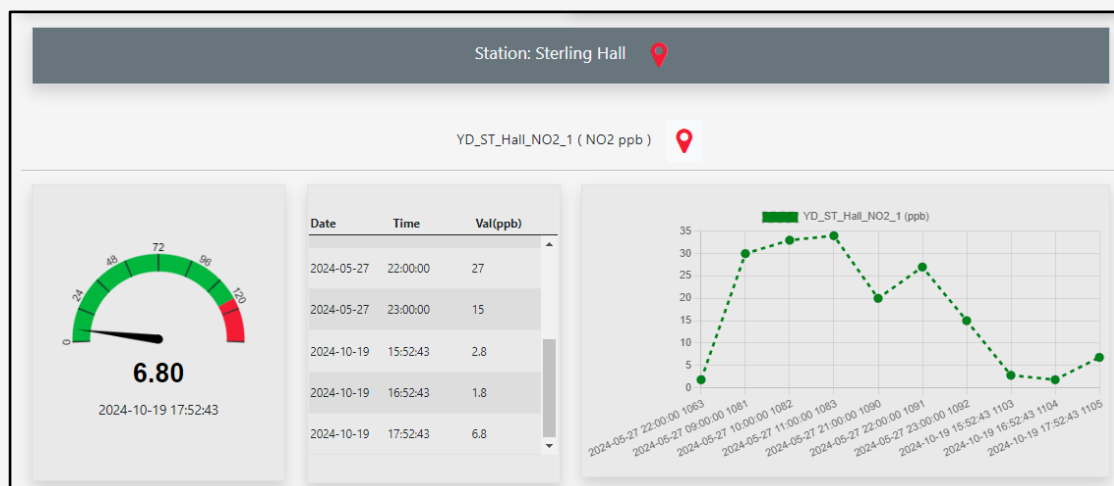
Station: Sterling Hall

YD_ST_Hall_NO2_1 ( NO2 ppb )

0
24
48
72
96
120

6.80

2024-10-19 17:52:43

| Date | Time | Val(ppb) |
|---|---|---|
| 2024-05-27 | 22:00:00 | 27 |
| 2024-05-27 | 23:00:00 | 15 |
| 2024-10-19 | 15:52:43 | 2.8 |
| 2024-10-19 | 16:52:43 | 1.8 |
| 2024-10-19 | 17:52:43 | 6.8 |

YD_ST_Hall_NO2_1 (ppb)

35
30
25
20
15
10
5
0

2024-05-27 22:00:00 1063
2024-05-27 09:00:00 1081
2024-05-27 10:00:00 1082
2024-05-27 11:00:00 1083
2024-05-27 21:00:00 1090
2024-05-27 22:00:00 1091
2024-05-27 23:00:00 1092
2024-10-19 15:52:43 1103
2024-10-19 16:52:43 1104
2024-10-19 17:52:43 1105